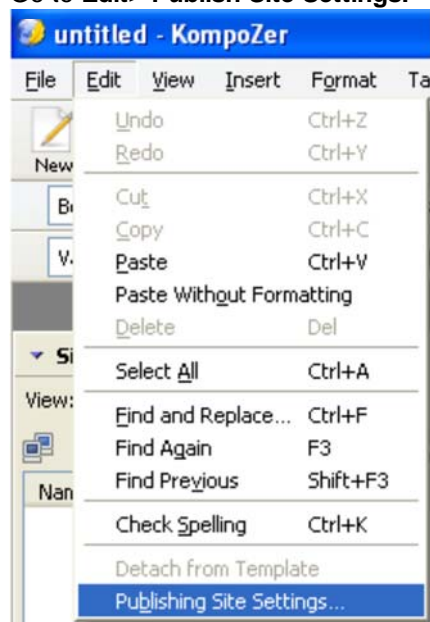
Go to Edit> Publish Site Settings.

untitled - KompoZer

File Edit View Insert Format Ta

New

B

V.

Si

View:

Nam

Undo Ctrl+Z
Redo Ctrl+Y
Cut Ctrl+X
Copy Ctrl+C
Paste Ctrl+V
Paste Without Formatting
Delete Del
Select All Ctrl+A
Find and Replace... Ctrl+F
Find Again F3
Find Previous Shift+F3
Check Spelling Ctrl+K
Detach from Template
Publishing Site Settings...